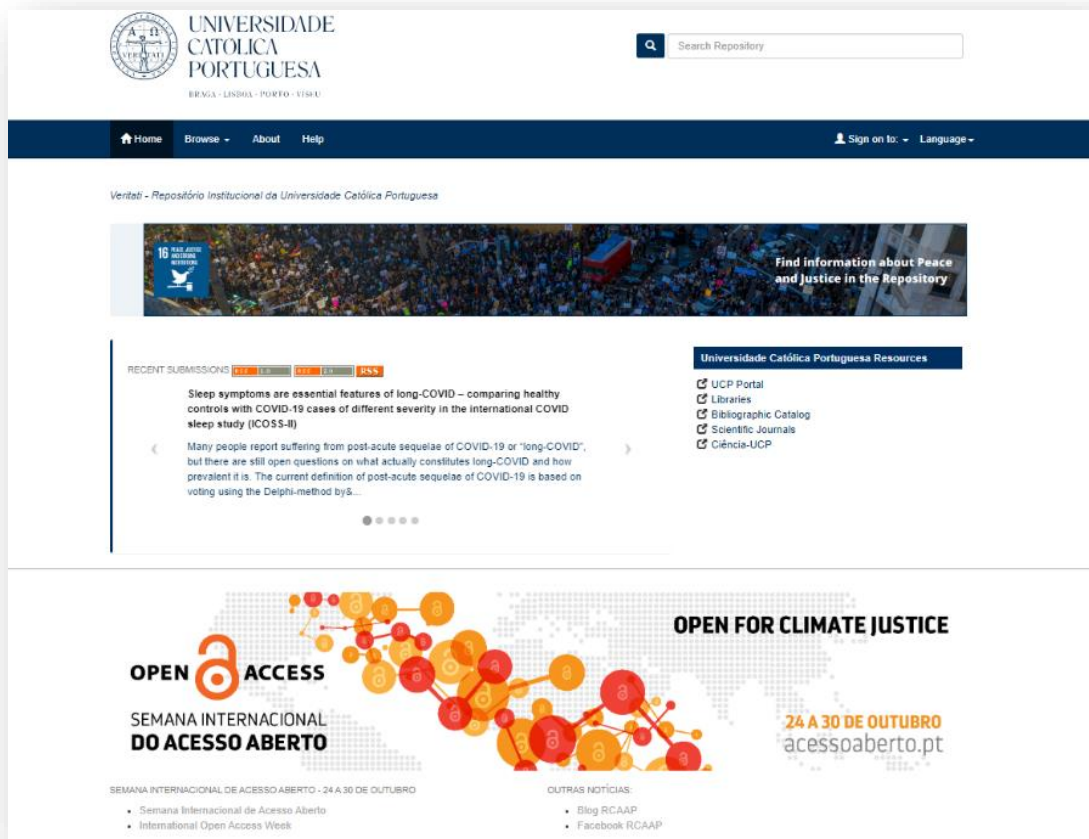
UNIVERSIDADE CATÓLICA PORTUGUESA
BRAGA · LISBOA · PORTO · VISEU

Search Repository

Home Browse About Help

Sign on to: Language

Veritati - Repositório Institucional da Universidade Católica Portuguesa

16 PEACE, JUSTICE AND STRONG INSTITUTIONS

Find information about Peace and Justice in the Repository

RECENT SUBMISSIONS RSS 1.0 RSS 2.0 RSS

Sleep symptoms are essential features of long-COVID – comparing healthy controls with COVID-19 cases of different severity in the international COVID sleep study (ICOSS-II)

Many people report suffering from post-acute sequelae of COVID-19 or "long-COVID", but there are still open questions on what actually constitutes long-COVID and how prevalent it is. The current definition of post-acute sequelae of COVID-19 is based on voting using the Delphi-method by&...

Universidade Católica Portuguesa Resources

UCP Portal
Libraries
Bibliographic Catalog
Scientific Journals
Ciência-UCP

OPEN ACCESS
SEMANA INTERNACIONAL DO ACESSO ABERTO

OPEN FOR CLIMATE JUSTICE

24 A 30 DE OUTUBRO
acessoaberto.pt

SEMANA INTERNACIONAL DE ACESSO ABERTO - 24 A 30 DE OUTUBRO
• Semana Internacional de Acesso Aberto
• International Open Access Week

OUTRAS NOTÍCIAS:
• Blog RCAAP
• Facebook RCAAP